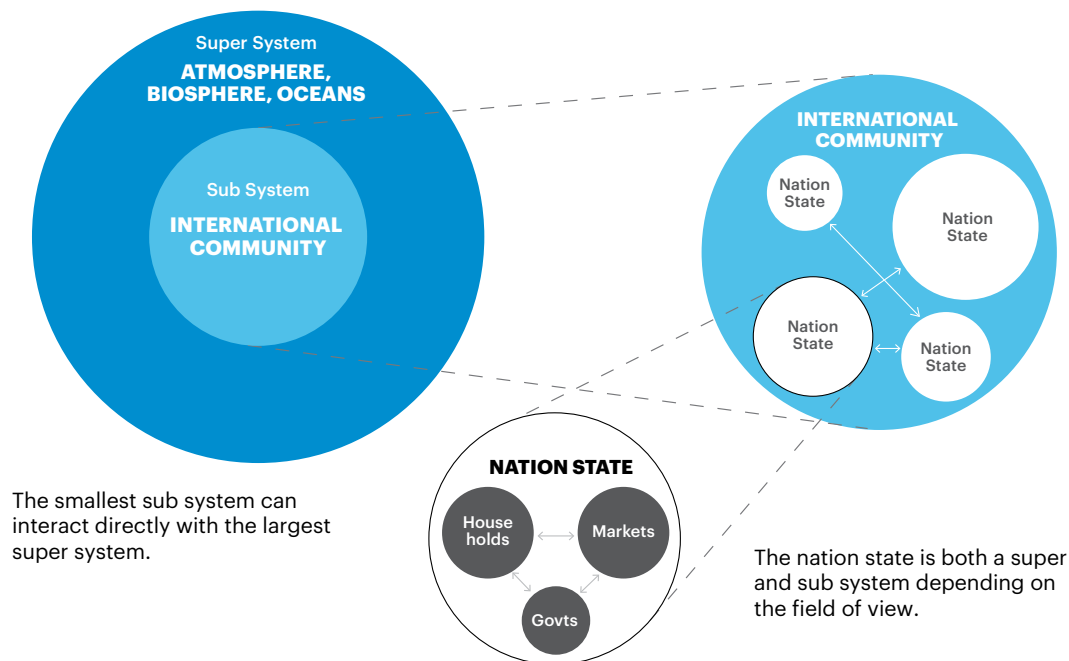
Super System
ATMOSPHERE, BIOSPHERE, OCEANS

Sub System
INTERNATIONAL COMMUNITY

INTERNATIONAL COMMUNITY

Nation State

Nation State

Nation State

Nation State

NATION STATE

House holds

Markets

Govts

The smallest sub system can interact directly with the largest super system.

The nation state is both a super and sub system depending on the field of view.